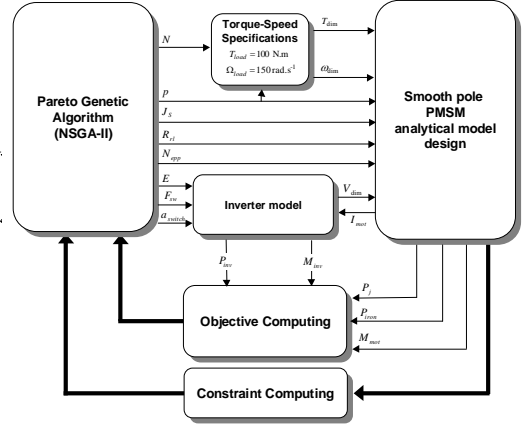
Pareto Genetic Algorithm (NSGA-II)

Torque-Speed Specifications

$T_{load} = 100$ N.m

$\Omega_{load} = 150$ rad.s$^{-1}$

$N$

$T_{dim}$

$\omega_{dim}$

Smooth pole PMSM analytical model design

$p$

$J_S$

$R_{ri}$

$N_{epp}$

$E$

$F_{sw}$

$a_{switch}$

Inverter model

$V_{dim}$

$I_{mot}$

$P_{inv}$

$M_{inv}$

$P_j$

$P_{iron}$

$M_{mot}$

Objective Computing

Constraint Computing